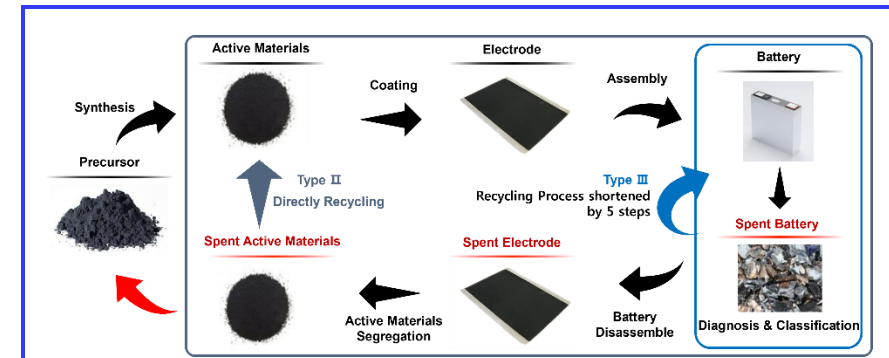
Active Materials

Electrode

Battery

Synthesis

Coating

Assembly

Precursor

Type Ⅱ
Directly Recycling

Type Ⅲ
Recycling Process shortened by 5 steps

Spent Battery

Spent Active Materials

Spent Electrode

Active Materials Segregation

Battery Disassemble

Diagnosis & Classification